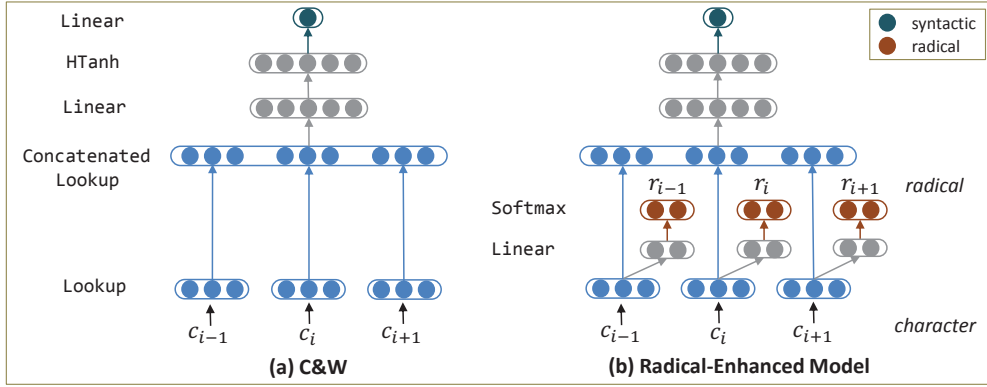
Linear

HTanh

Linear

Concatenated Lookup

Lookup

$c_{i-1}$ $c_i$ $c_{i+1}$

(a) C&W

syntactic
radical

radical

$r_{i-1}$ $r_i$ $r_{i+1}$

Softmax

Linear

$c_{i-1}$ $c_i$ $c_{i+1}$

character

(b) Radical-Enhanced Model